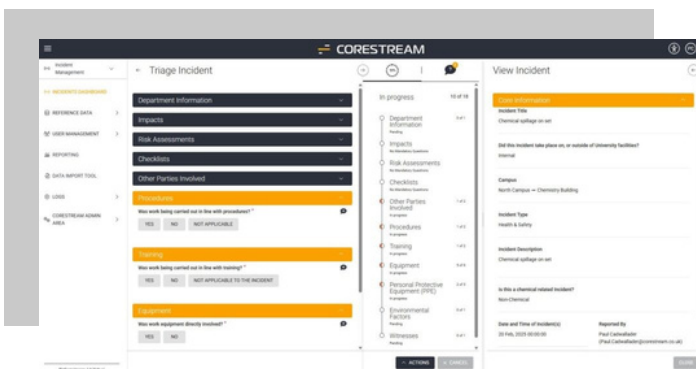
CORESTREAM

Incident Management

<< INCIDENTS DASHBOARD

REFERENCE DATA

USER MANAGEMENT

REPORTING

DATA IMPORT TOOL

LOGS

CORESTREAM ADMIN AREA

Triage Incident

Department Information

Impacts

Risk Assessments

Checklists

Other Parties Involved

Procedures

Was work being carried out in line with procedures? *

YES NO NOT APPLICABLE

Training

Was work being carried out in line with training? *

YES NO NOT APPLICABLE TO THE INCIDENT

Equipment

Was work equipment directly involved? *

YES NO

In progress 10 of 16

Department Information
Pending

Impacts
No Mandatory Questions

Risk Assessments
No Mandatory Questions

Checklists
No Mandatory Questions

Other Parties Involved
In progress

Procedures
In progress

Training
In progress

Equipment
In progress

Personal Protective Equipment (PPE)
In progress

Environmental Factors
Pending

Witnesses
Pending

ACTIONS CANCEL

View Incident

Core Information

Incident Title
Chemical spillage on sen

Did this incident take place on, or outside of University facilities?
Internal

Campus
North Campus → Chemistry Building

Incident Type
Health & Safety

Incident Description
Chemical spillage on sen

Is this a chemical related incident?
Non-Chemical

Date and Time of Incident(s)
20 Feb, 2020 00:00:00

Reported By
Paul Cadwallader
(Paul.Cadwallader@corestream.co.uk)

CLOSE